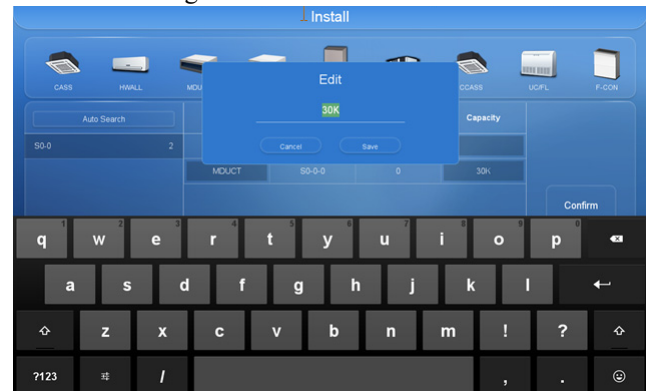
Install

CASS
HWALL
MDU
CCASS
UC/FL
F-CON

Edit

30K

Cancel
Save

Auto Search
Capacity

S0-0 2

MDUCT S0-0-0 0 30K

Confirm

1 q 2 w 3 e 4 r 5 t 6 y 7 u 8 i 9 o 0 p

a s d f g h j k l

z x c v b n m ! ?

?123 / , .